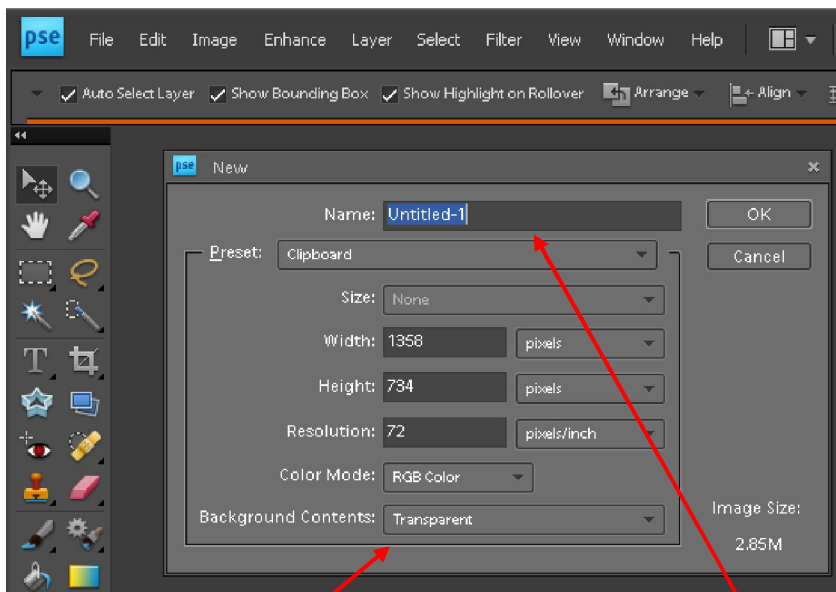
pse File Edit Image Enhance Layer Select Filter View Window Help

Auto Select Layer Show Bounding Box Show Highlight on Rollover Arrange Align

pse New

Name: Untitled-1

OK

Cancel

Preset: Clipboard

Size: None

Width: 1358 pixels

Height: 734 pixels

Resolution: 72 pixels/inch

Color Mode: RGB Color

Background Contents: Transparent

Image Size:

2.85M